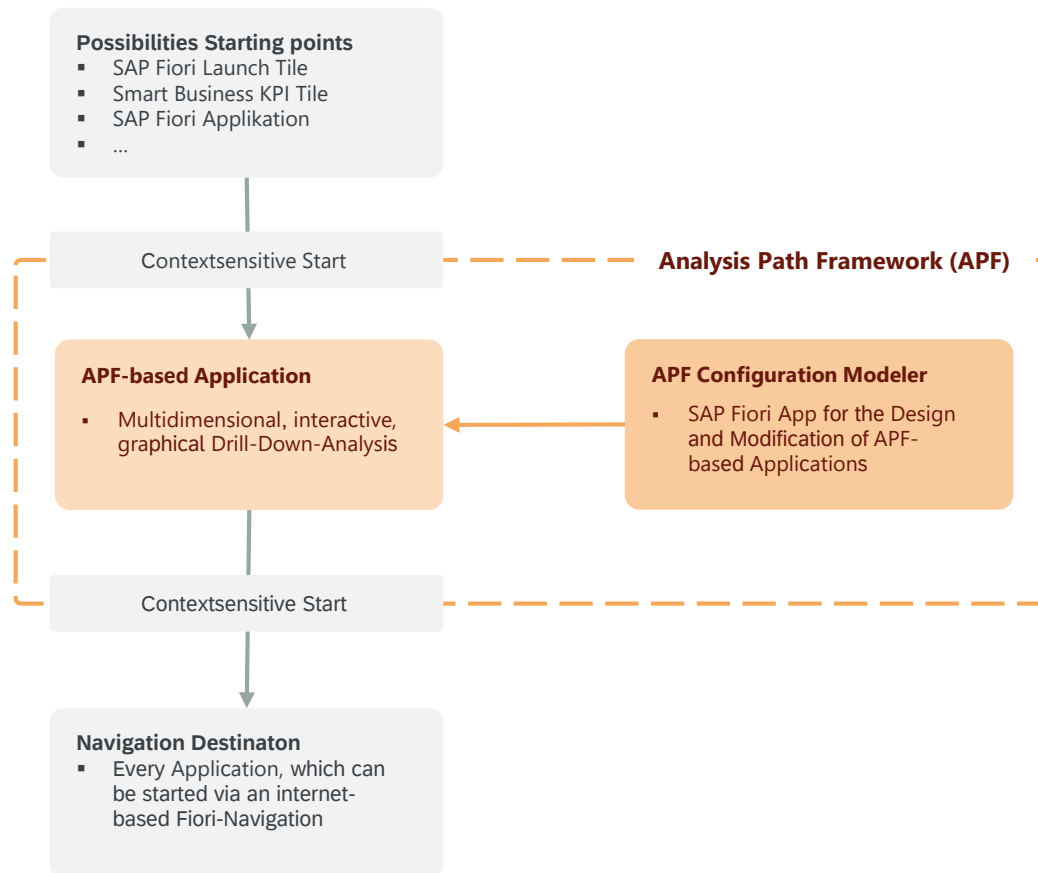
**Possibilities Starting points**
- SAP Fiori Launch Tile
- Smart Business KPI Tile
- SAP Fiori Applikation
- ...

Contextsensitive Start

Analysis Path Framework (APF)

**APF-based Application**
- Multidimensional, interactive, graphical Drill-Down-Analysis

**APF Configuration Modeler**
- SAP Fiori App for the Design and Modification of APF-based Applications

Contextsensitive Start

**Navigation Destinaton**
- Every Application, which can be started via an internet-based Fiori-Navigation